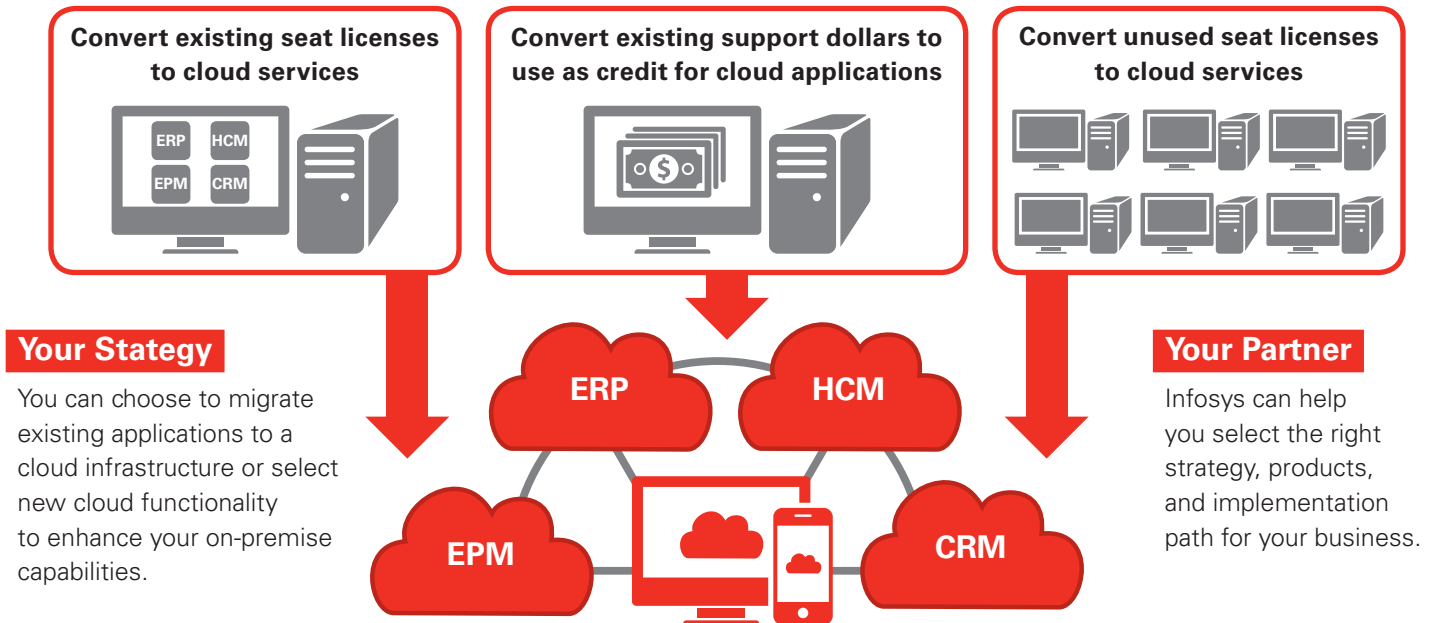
Convert existing seat licenses to cloud services

ERP HCM
EPM CRM

Convert existing support dollars to use as credit for cloud applications

Convert unused seat licenses to cloud services

Your Stategy

You can choose to migrate existing applications to a cloud infrastructure or select new cloud functionality to enhance your on-premise capabilities.

ERP

HCM

EPM

CRM

Your Partner

Infosys can help you select the right strategy, products, and implementation path for your business.